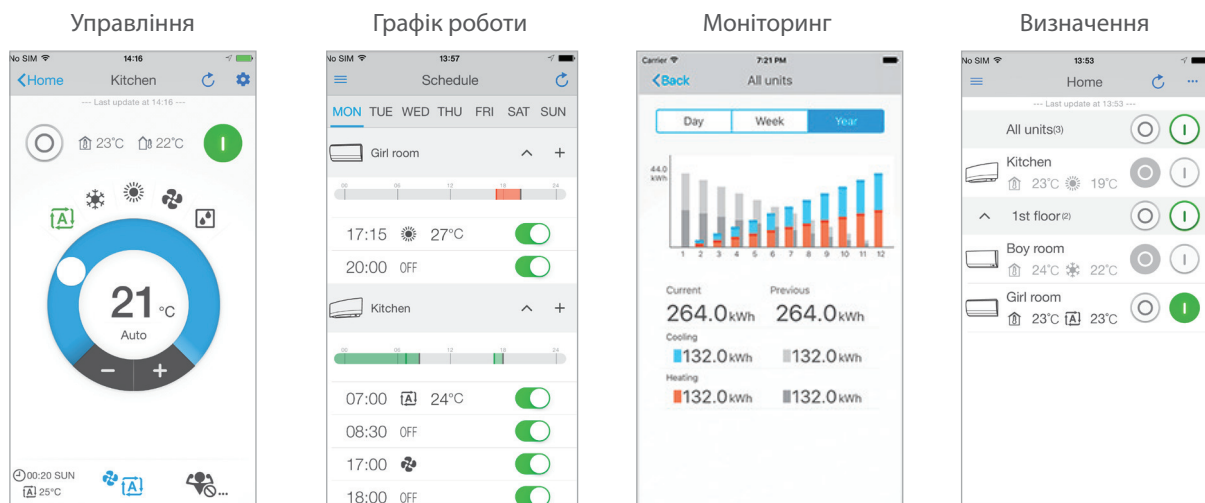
Управління

No SIM 14:16
Home Kitchen
--- Last update at 14:16 ---
23°C 22°C
21 °C
Auto
−
+
00:20 SUN
25°C

Графік роботи

No SIM 13:57
Schedule
MON TUE WED THU FRI SAT SUN
Girl room
00 06 12 18 24
17:15 27°C
20:00 OFF
Kitchen
00 06 12 18 24
07:00 24°C
08:30 OFF
17:00
18:00 OFF

Моніторинг

Carrier 7:21 PM
Back All units
Day Week Year
44.0 kWh
1 2 3 4 5 6 7 8 9 10 11 12
Current 264.0kWh
Previous 264.0kWh
Cooling
132.0kWh 132.0kWh
Heating
132.0kWh 132.0kWh

Визначення

No SIM 13:53
Home
--- Last update at 13:53 ---
All units(3)
Kitchen
23°C 19°C
1st floor(2)
Boy room
24°C 22°C
Girl room
23°C 23°C